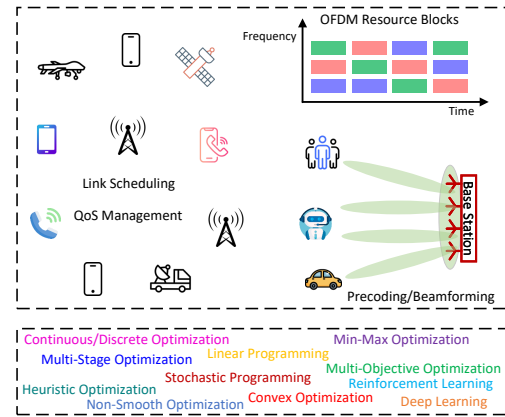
OFDM Resource Blocks

Frequency

Time

Link Scheduling

QoS Management

Base Station

Precoding/Beamforming

Continuous/Discrete Optimization
Min-Max Optimization
Multi-Stage Optimization
Linear Programming
Multi-Objective Optimization
Heuristic Optimization
Stochastic Programming
Reinforcement Learning
Non-Smooth Optimization
Convex Optimization
Deep Learning